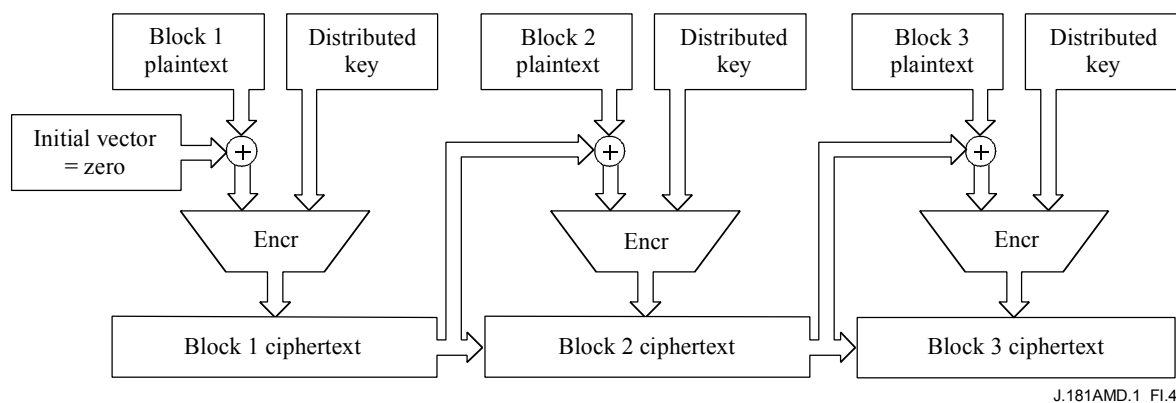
Block 1 plaintext

Distributed key

Block 2 plaintext

Distributed key

Block 3 plaintext

Distributed key

Initial vector = zero

$+$

$+$

$+$

Encr

Encr

Encr

Block 1 ciphertext

Block 2 ciphertext

Block 3 ciphertext

J.181AMD.1 FI.4